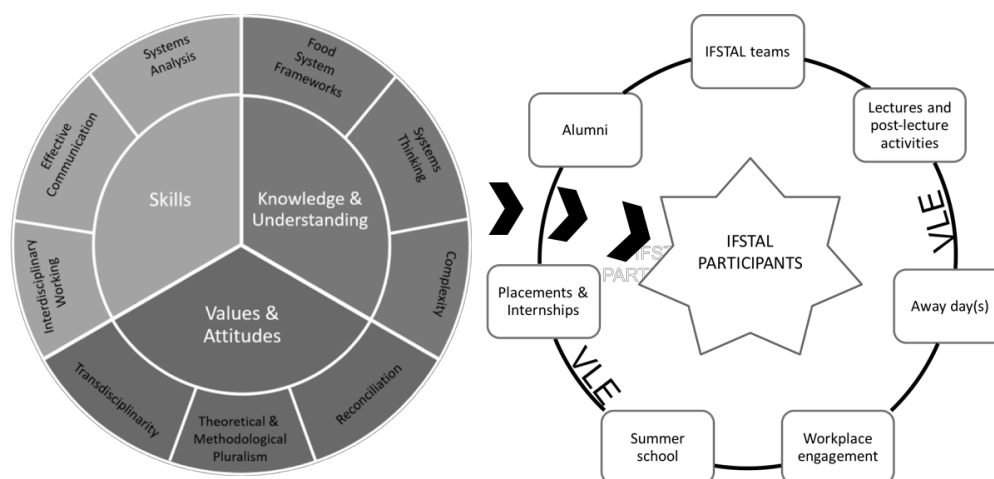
Systems Analysis

Effective Communication

Skills

Interdisciplinary Working

Food System Frameworks

Systems Thinking

Knowledge & Understanding

Complexity

Values & Attitudes

Reconciliation

Theoretical & Methodological Pluralism

Transdisciplinarity

IFSTAL teams

Lectures and post-lecture activities

Alumni

VLE

IFSTAL PARTICIPANTS

Away day(s)

Placements & Internships

VLE

Summer school

Workplace engagement